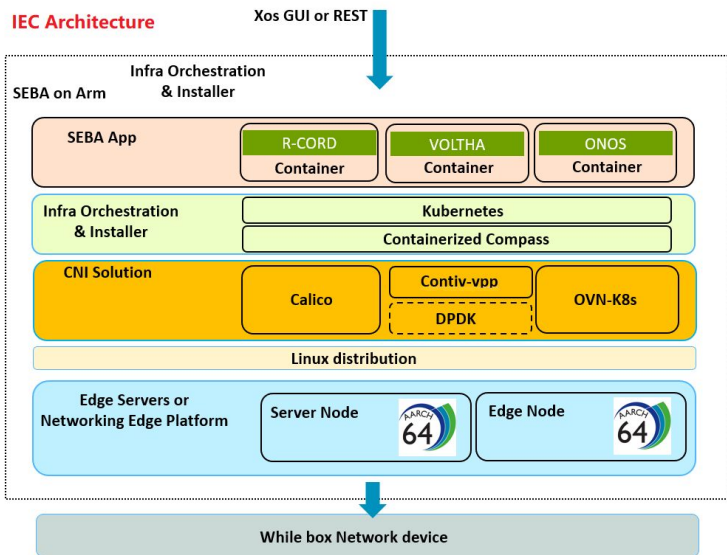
IEC Architecture

Xos GUI or REST

SEBA on Arm

Infra Orchestration & Installer

SEBA App

R-CORD
Container

VOLTHA
Container

ONOS
Container

Infra Orchestration & Installer

Kubernetes

Containerized Compass

CNI Solution

Calico

Contiv-vpp

DPDK

OVN-K8s

Linux distribution

Edge Servers or Networking Edge Platform

Server Node

AARCH 64

Edge Node

AARCH 64

While box Network device